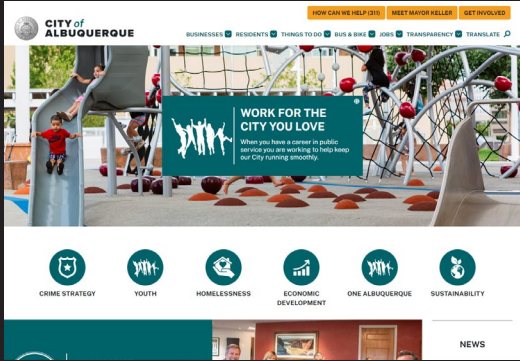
CITY of ALBUQUERQUE

HOW CAN WE HELP (311) MEET MAYOR KELLER GET INVOLVED

BUSINESSES RESIDENTS THINGS TO DO BUS & BIKE JOBS TRANSPARENCY TRANSLATE

WORK FOR THE CITY YOU LOVE

When you have a career in public service you are working to help keep our City running smoothly.

CRIME STRATEGY

YOUTH

HOMELESSNESS

ECONOMIC DEVELOPMENT

ONE ALBUQUERQUE

SUSTAINABILITY

NEWS